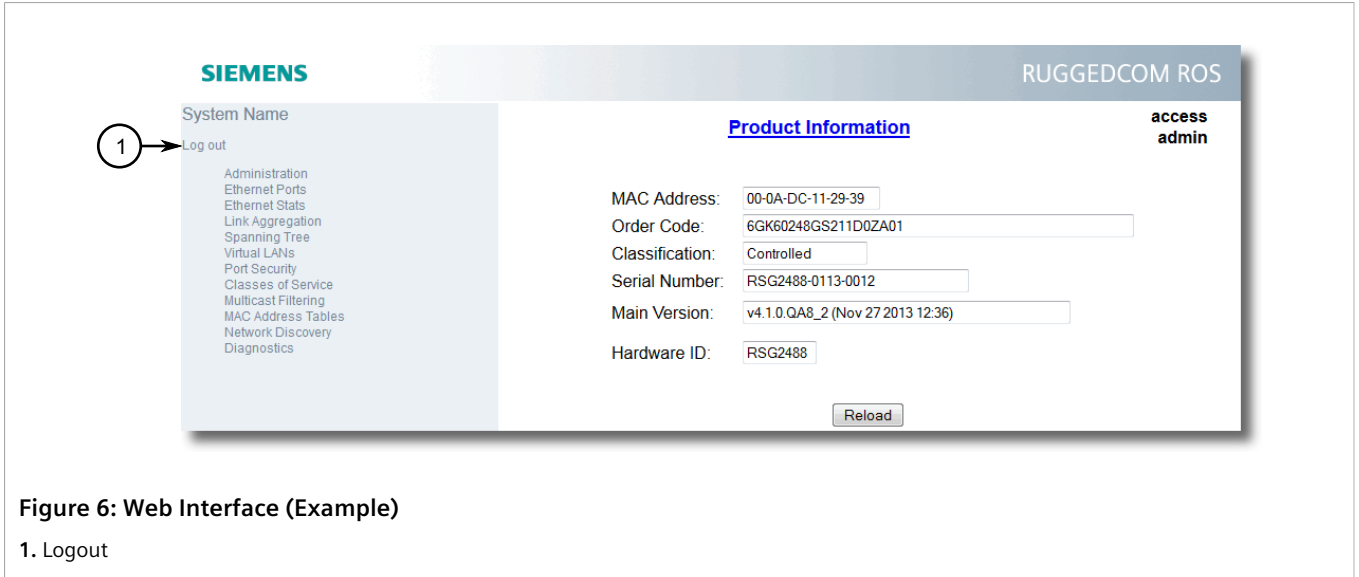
SIEMENS

RUGGEDCOM ROS

System Name

1

Log out

Administration
Ethernet Ports
Ethernet Stats
Link Aggregation
Spanning Tree
Virtual LANs
Port Security
Classes of Service
Multicast Filtering
MAC Address Tables
Network Discovery
Diagnostics

Product Information

access
admin

MAC Address: 00-0A-DC-11-29-39
Order Code: 6GK60248GS211D0ZA01
Classification: Controlled
Serial Number: RSG2488-0113-0012
Main Version: v4.1.0.QA8_2 (Nov 27 2013 12:36)
Hardware ID: RSG2488

Reload

Figure 6: Web Interface (Example)

1. Logout